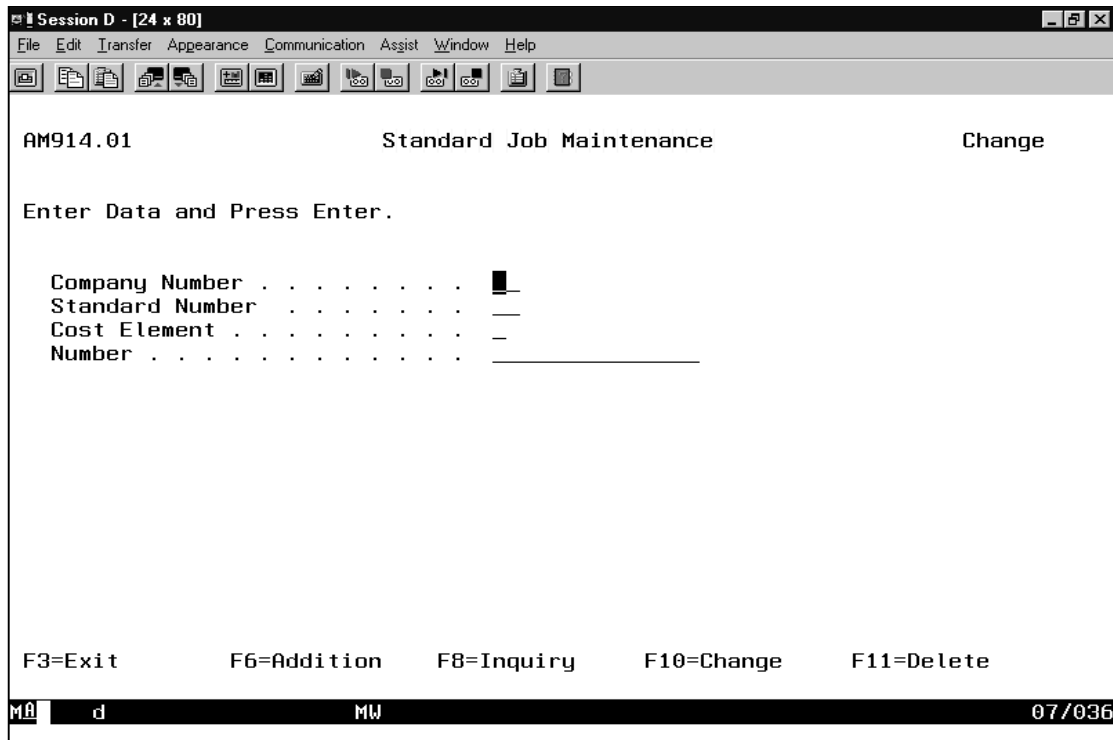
Session D - [24 x 80]
File Edit Transfer Appearance Communication Assist Window Help

AM914.01 Standard Job Maintenance Change

Enter Data and Press Enter.

Company Number . . . . . . . . . _
Standard Number . . . . . . . . __
Cost Element . . . . . . . . . _
Number . . . . . . . . . . . . _______________

F3=Exit F6=Addition F8=Inquiry F10=Change F11=Delete

MA d MW 07/036